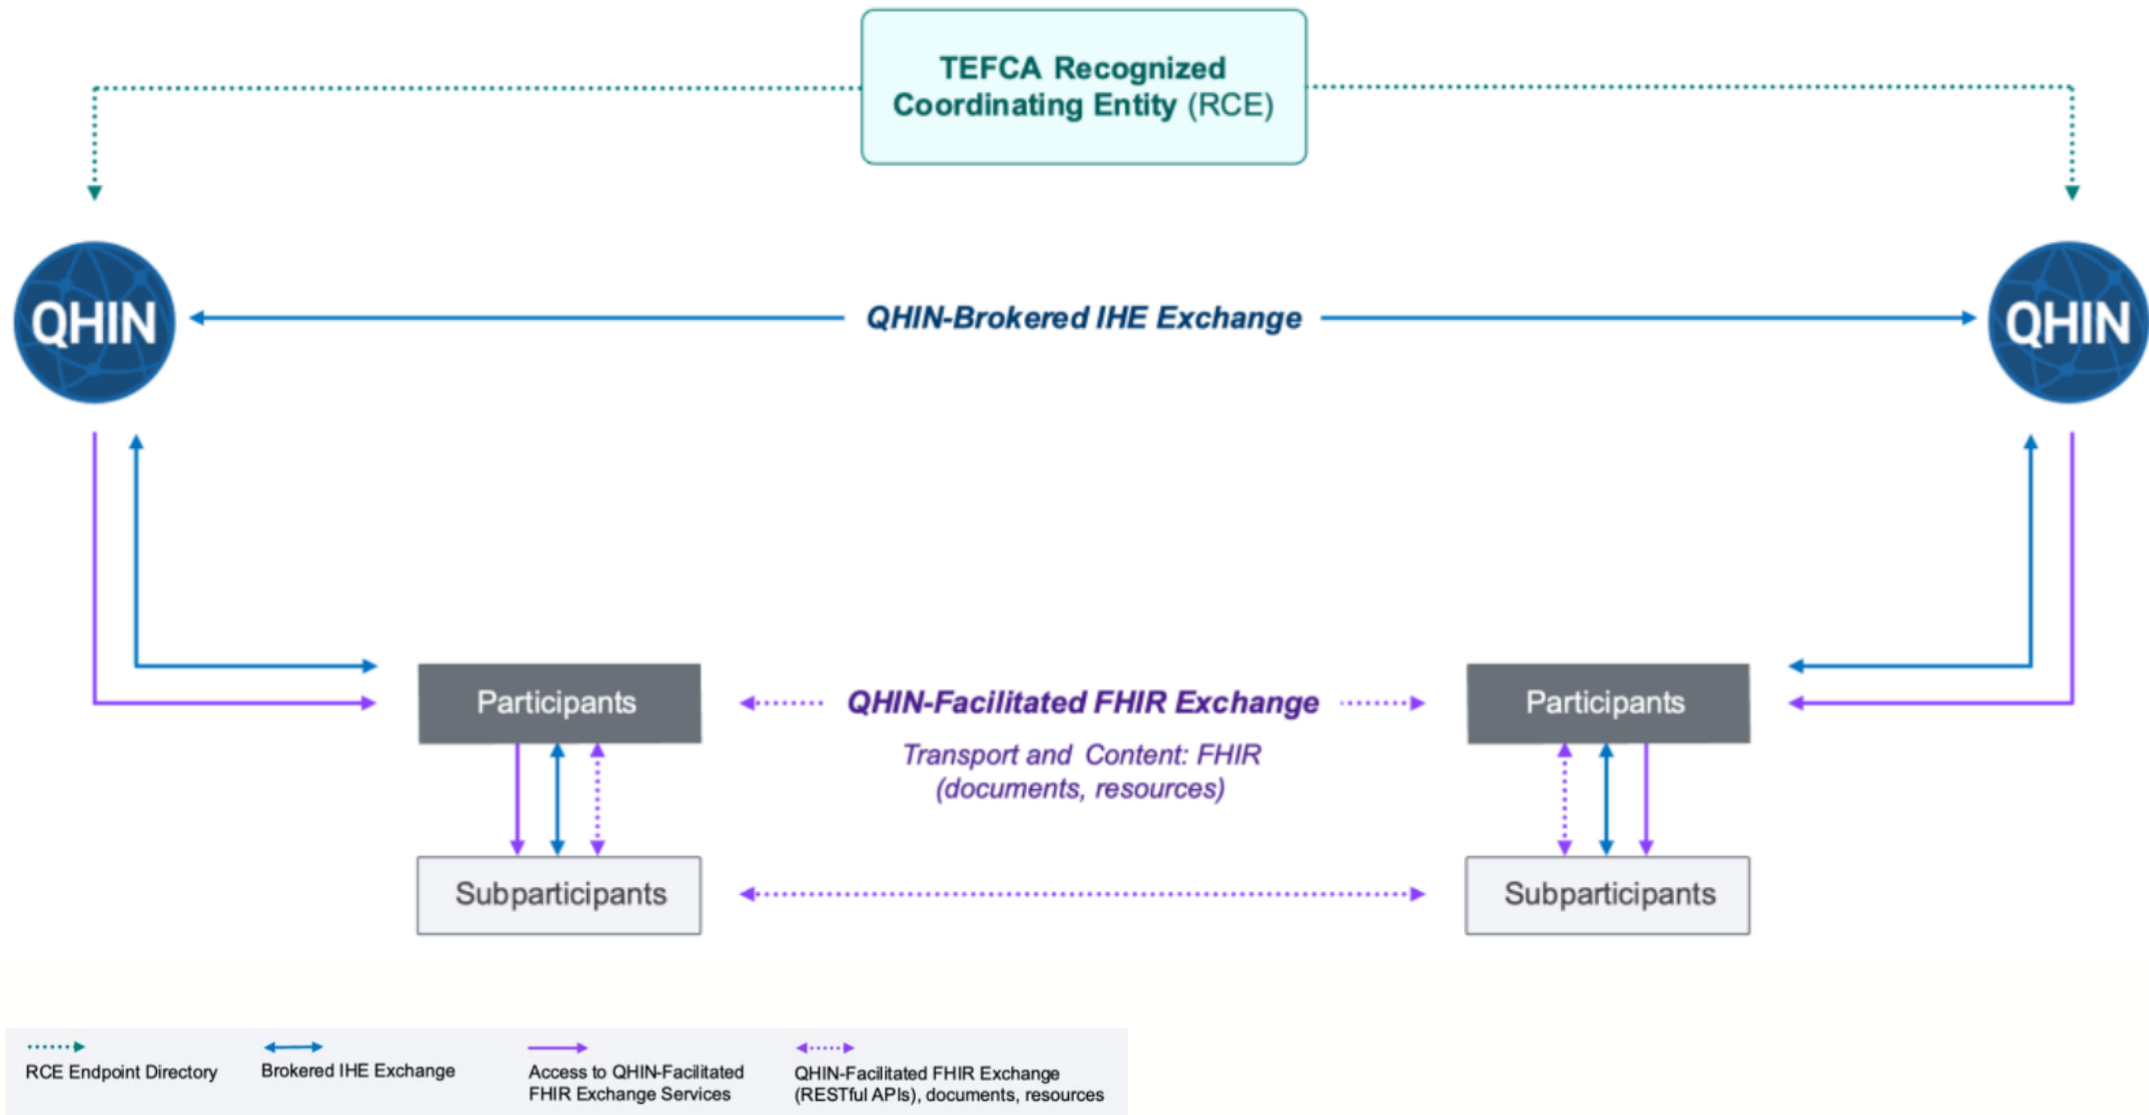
TEFCA Recognized Coordinating Entity (RCE)

QHIN

QHIN-Brokered IHE Exchange

QHIN

Participants

QHIN-Facilitated FHIR Exchange

Transport and Content: FHIR (documents, resources)

Participants

Subparticipants

Subparticipants

RCE Endpoint Directory

Brokered IHE Exchange

Access to QHIN-Facilitated FHIR Exchange Services

QHIN-Facilitated FHIR Exchange (RESTful APIs), documents, resources